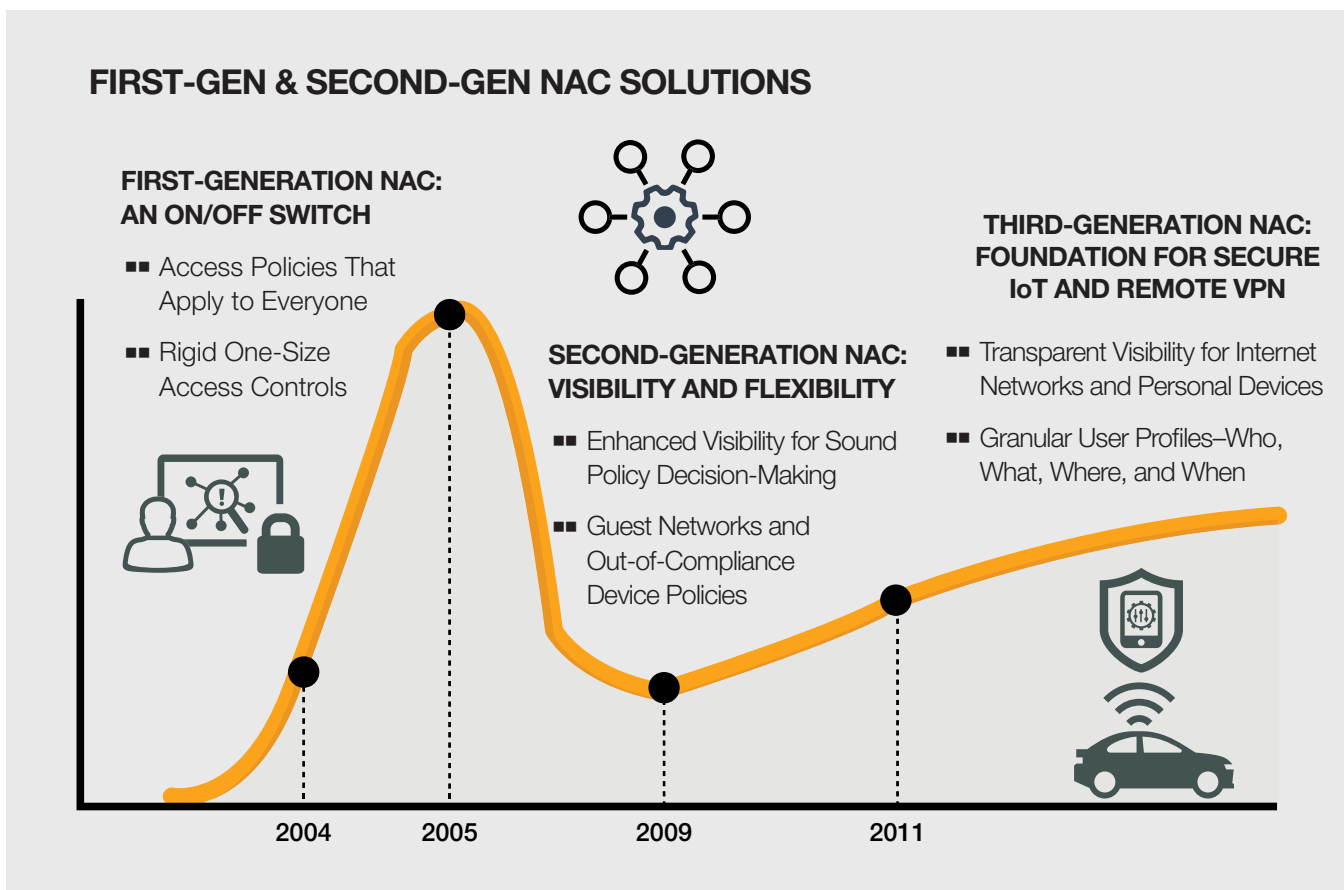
FIRST-GEN & SECOND-GEN NAC SOLUTIONS

FIRST-GENERATION NAC: AN ON/OFF SWITCH

■■ Access Policies That Apply to Everyone

■■ Rigid One-Size Access Controls

SECOND-GENERATION NAC: VISIBILITY AND FLEXIBILITY

■■ Enhanced Visibility for Sound Policy Decision-Making

■■ Guest Networks and Out-of-Compliance Device Policies

THIRD-GENERATION NAC: FOUNDATION FOR SECURE IoT AND REMOTE VPN

■■ Transparent Visibility for Internet Networks and Personal Devices

■■ Granular User Profiles–Who, What, Where, and When

2004

2005

2009

2011